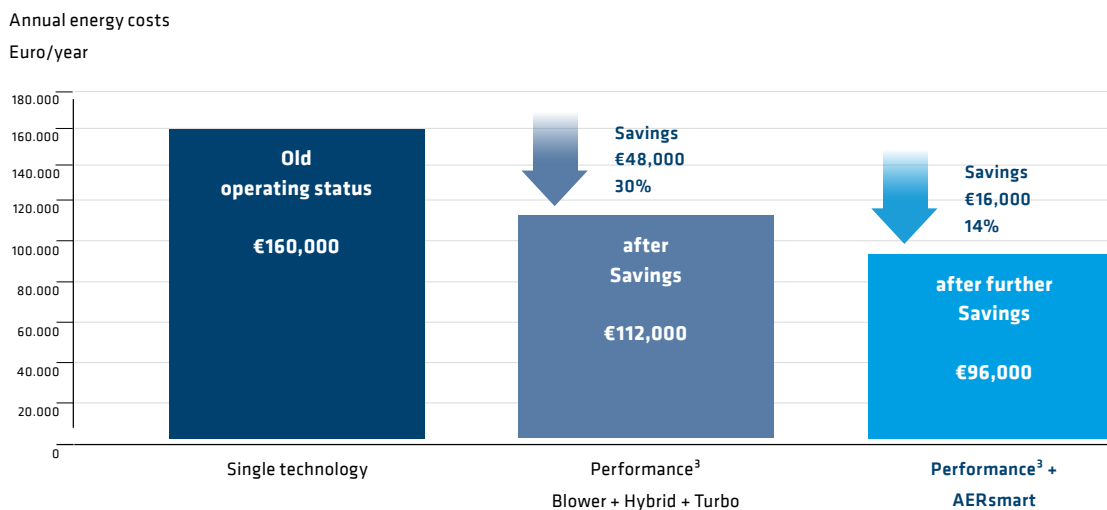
Annual energy costs
Euro/year

180.000
160.000
140.000
120.000
100.000
80.000
60.000
40.000
20.000
0

Old operating status

€160,000

Savings
€48,000
30%

after Savings

€112,000

Savings
€16,000
14%

after further Savings

€96,000

Single technology

Performance$^3$
Blower + Hybrid + Turbo

Performance$^3$ +
AERsmart